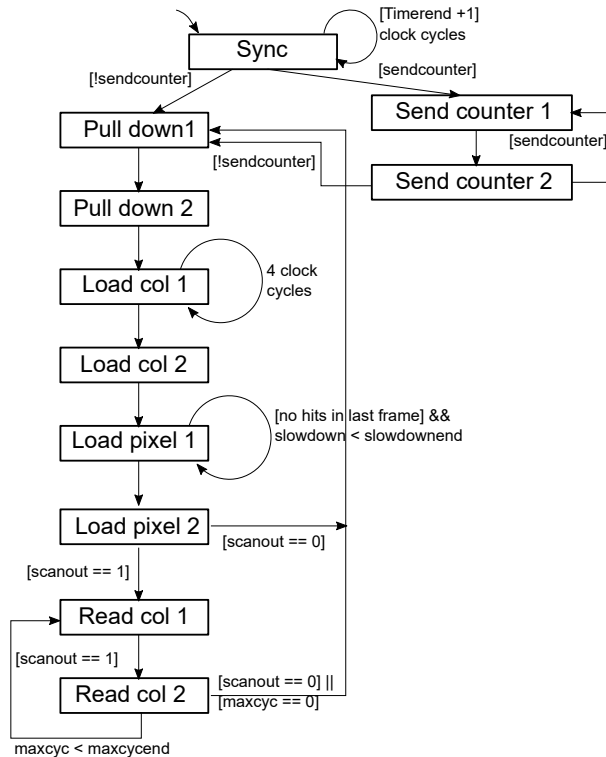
[Timerend +1]
clock cycles

Sync

[!sendcounter]

[sendcounter]

Pull down1

Send counter 1

[sendcounter]

[!sendcounter]

Send counter 2

Pull down 2

Load col 1

4 clock cycles

Load col 2

Load pixel 1

[no hits in last frame] && slowdown < slowdownend

Load pixel 2

[scanout == 0]

[scanout == 1]

Read col 1

[scanout == 1]

Read col 2

[scanout == 0] ||
[maxcyc == 0]

maxcyc < maxcycend